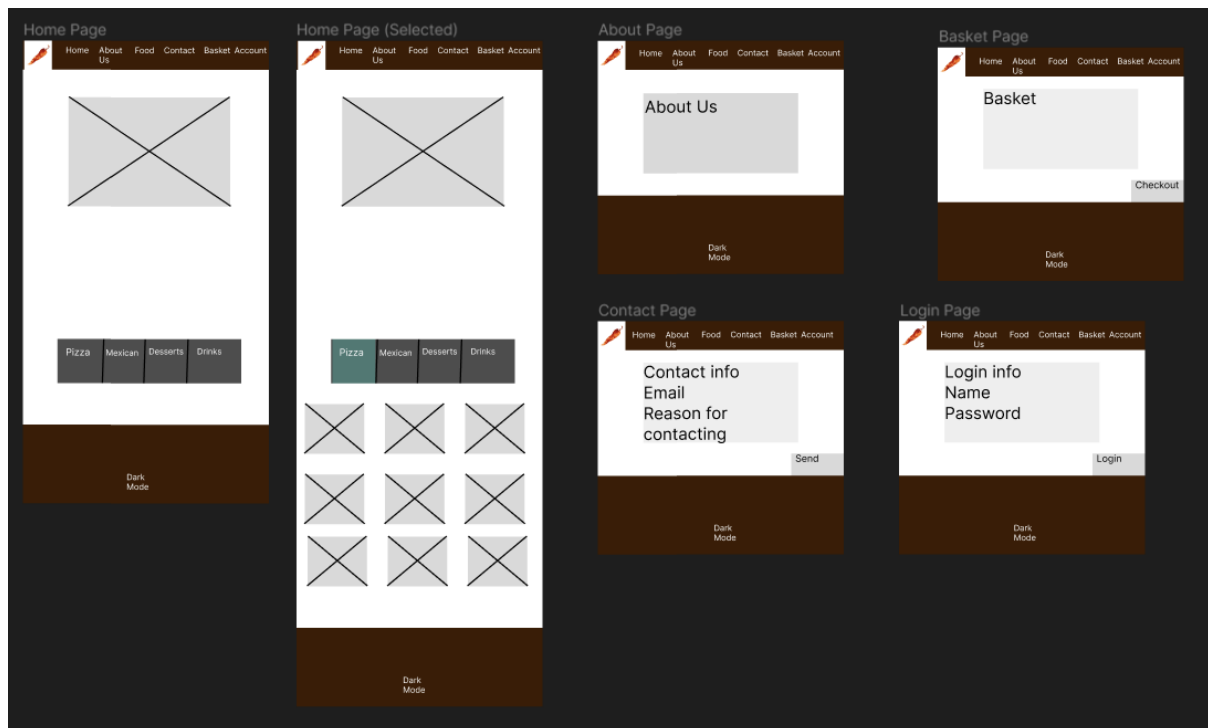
Home Page

Home About Us Food Contact Basket Account

Pizza Mexican Desserts Drinks

Dark Mode

Home Page (Selected)

Home About Us Food Contact Basket Account

Pizza Mexican Desserts Drinks

Dark Mode

About Page

Home About Us Food Contact Basket Account

About Us

Dark Mode

Basket Page

Home About Us Food Contact Basket Account

Basket

Checkout

Dark Mode

Contact Page

Home About Us Food Contact Basket Account

Contact info
Email
Reason for contacting

Send

Dark Mode

Login Page

Home About Us Food Contact Basket Account

Login info
Name
Password

Login

Dark Mode